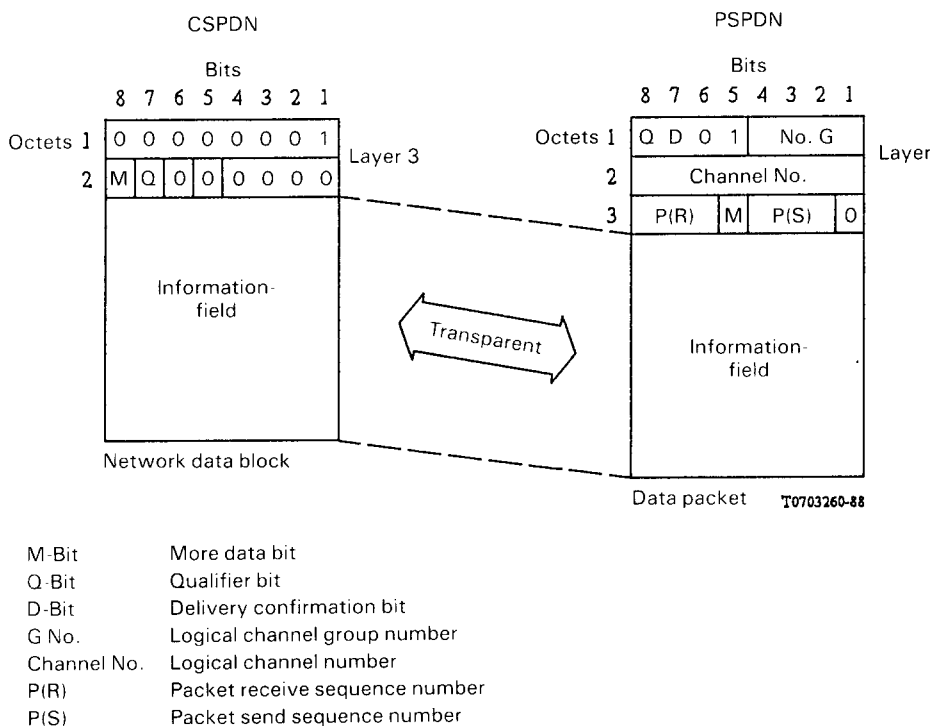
CSPDN

Bits
8 7 6 5 4 3 2 1

Octets 1

| 0 | 0 | 0 | 0 | 0 | 0 | 0 | 1 |
|---|---|---|---|---|---|---|---|

Layer 3

2

| M | Q | 0 | 0 | 0 | 0 | 0 | 0 |
|---|---|---|---|---|---|---|---|

Information-field

Network data block

Transparent

PSPDN

Bits
8 7 6 5 4 3 2 1

Octets 1

| Q | D | 0 | 1 | No. G |
|---|---|---|---|---|

Layer

2 Channel No.

3

| P(R) | M | P(S) | 0 |
|---|---|---|---|

Information-field

Data packet T0703260-88

M-Bit More data bit
Q-Bit Qualifier bit
D-Bit Delivery confirmation bit
G No. Logical channel group number
Channel No. Logical channel number
P(R) Packet receive sequence number
P(S) Packet send sequence number